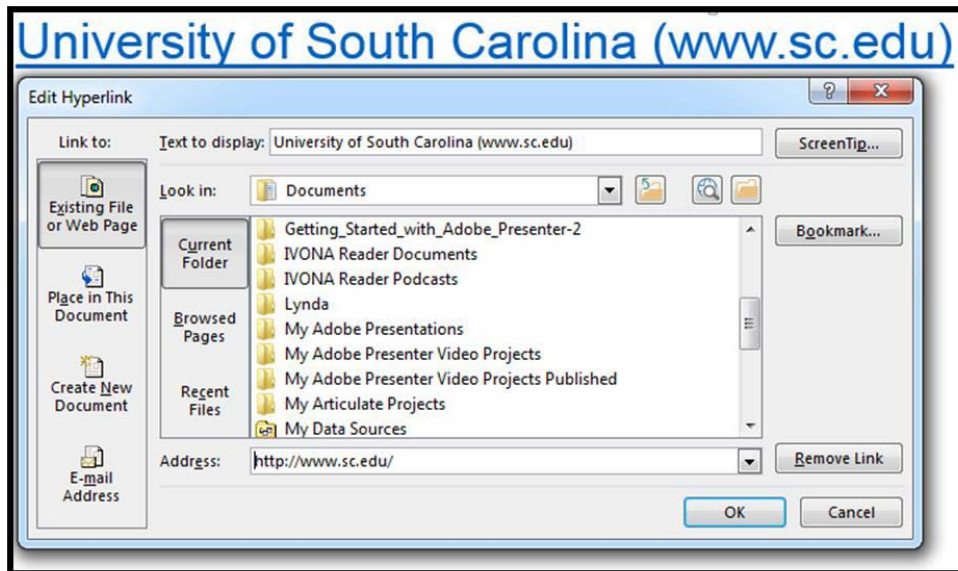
University of South Carolina (www.sc.edu)

Edit Hyperlink

?

X

Link to:

Existing File or Web Page

Place in This Document

Create New Document

E-mail Address

Text to display: University of South Carolina (www.sc.edu)

ScreenTip...

Look in: Documents

Current Folder

Browsed Pages

Recent Files

Getting_Started_with_Adobe_Presenter-2
IVONA Reader Documents
IVONA Reader Podcasts
Lynda
My Adobe Presentations
My Adobe Presenter Video Projects
My Adobe Presenter Video Projects Published
My Articulate Projects
My Data Sources

Bookmark...

Address: http://www.sc.edu/

Remove Link

OK

Cancel